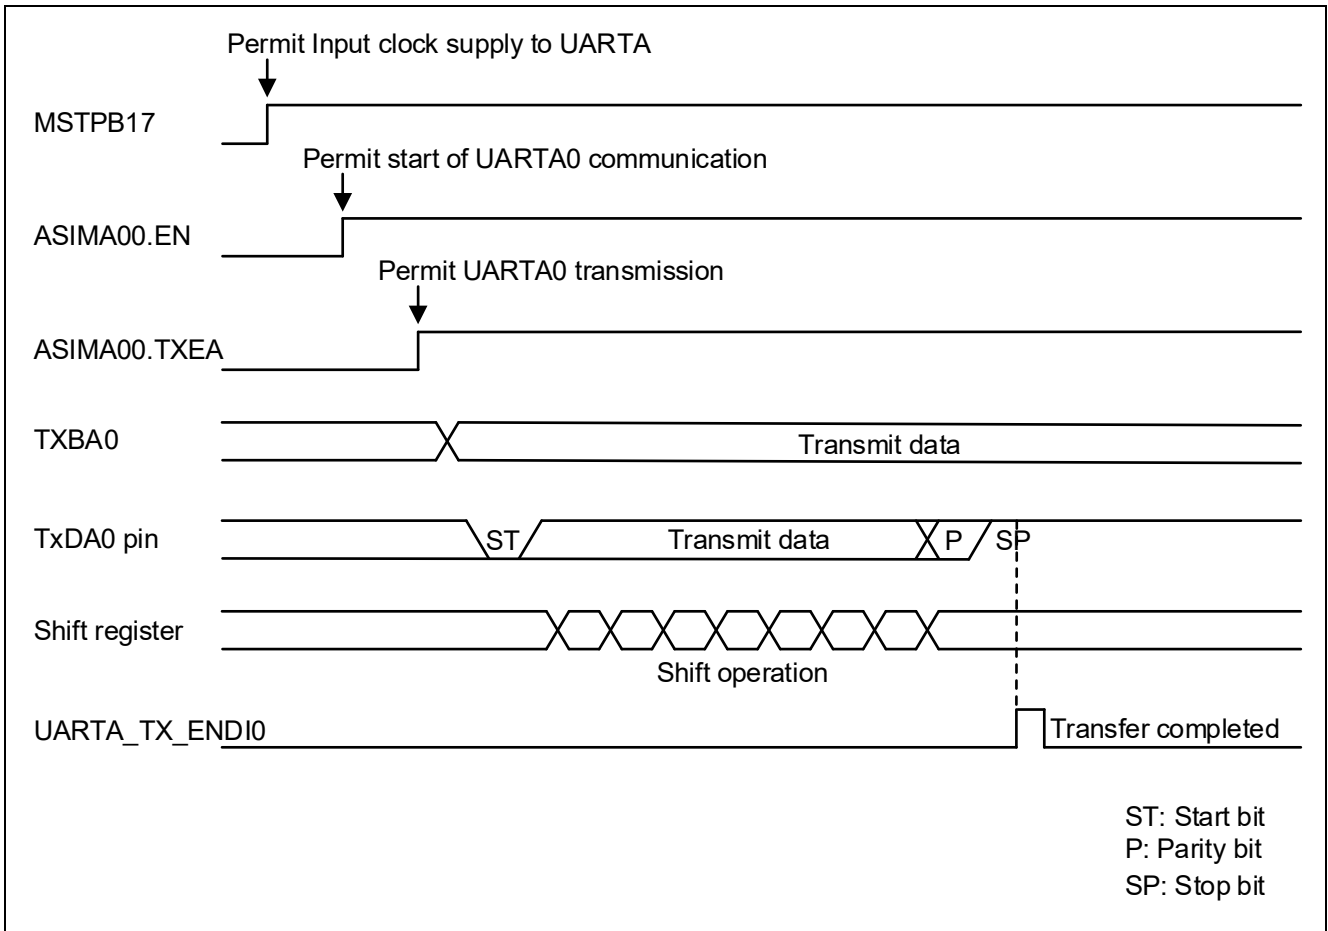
Permit Input clock supply to UARTA

MSTPB17

Permit start of UARTA0 communication

ASIMA00.EN

Permit UARTA0 transmission

ASIMA00.TXEA

TXBA0

Transmit data

TxDA0 pin

ST

Transmit data

P

SP

Shift register

Shift operation

UARTA_TX_ENDI0

Transfer completed

ST: Start bit
P: Parity bit
SP: Stop bit